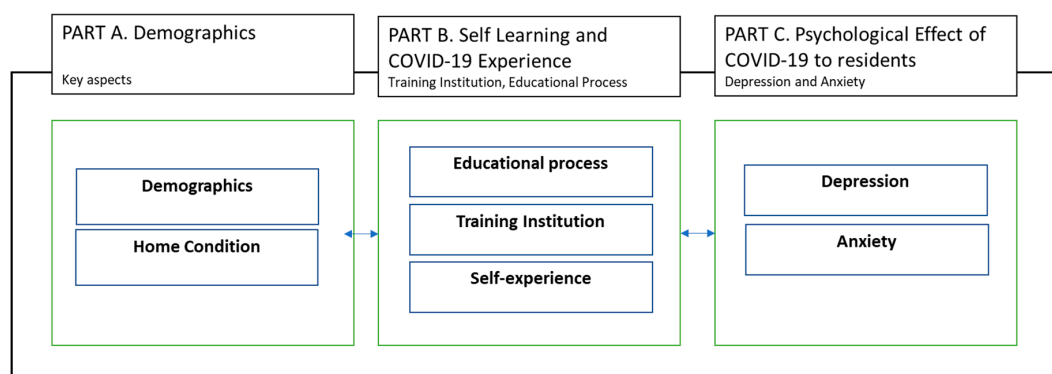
PART A. Demographics

Key aspects

PART B. Self Learning and COVID-19 Experience

Training Institution, Educational Process

PART C. Psychological Effect of COVID-19 to residents

Depression and Anxiety

Demographics

Home Condition

Educational process

Training Institution

Self-experience

Depression

Anxiety